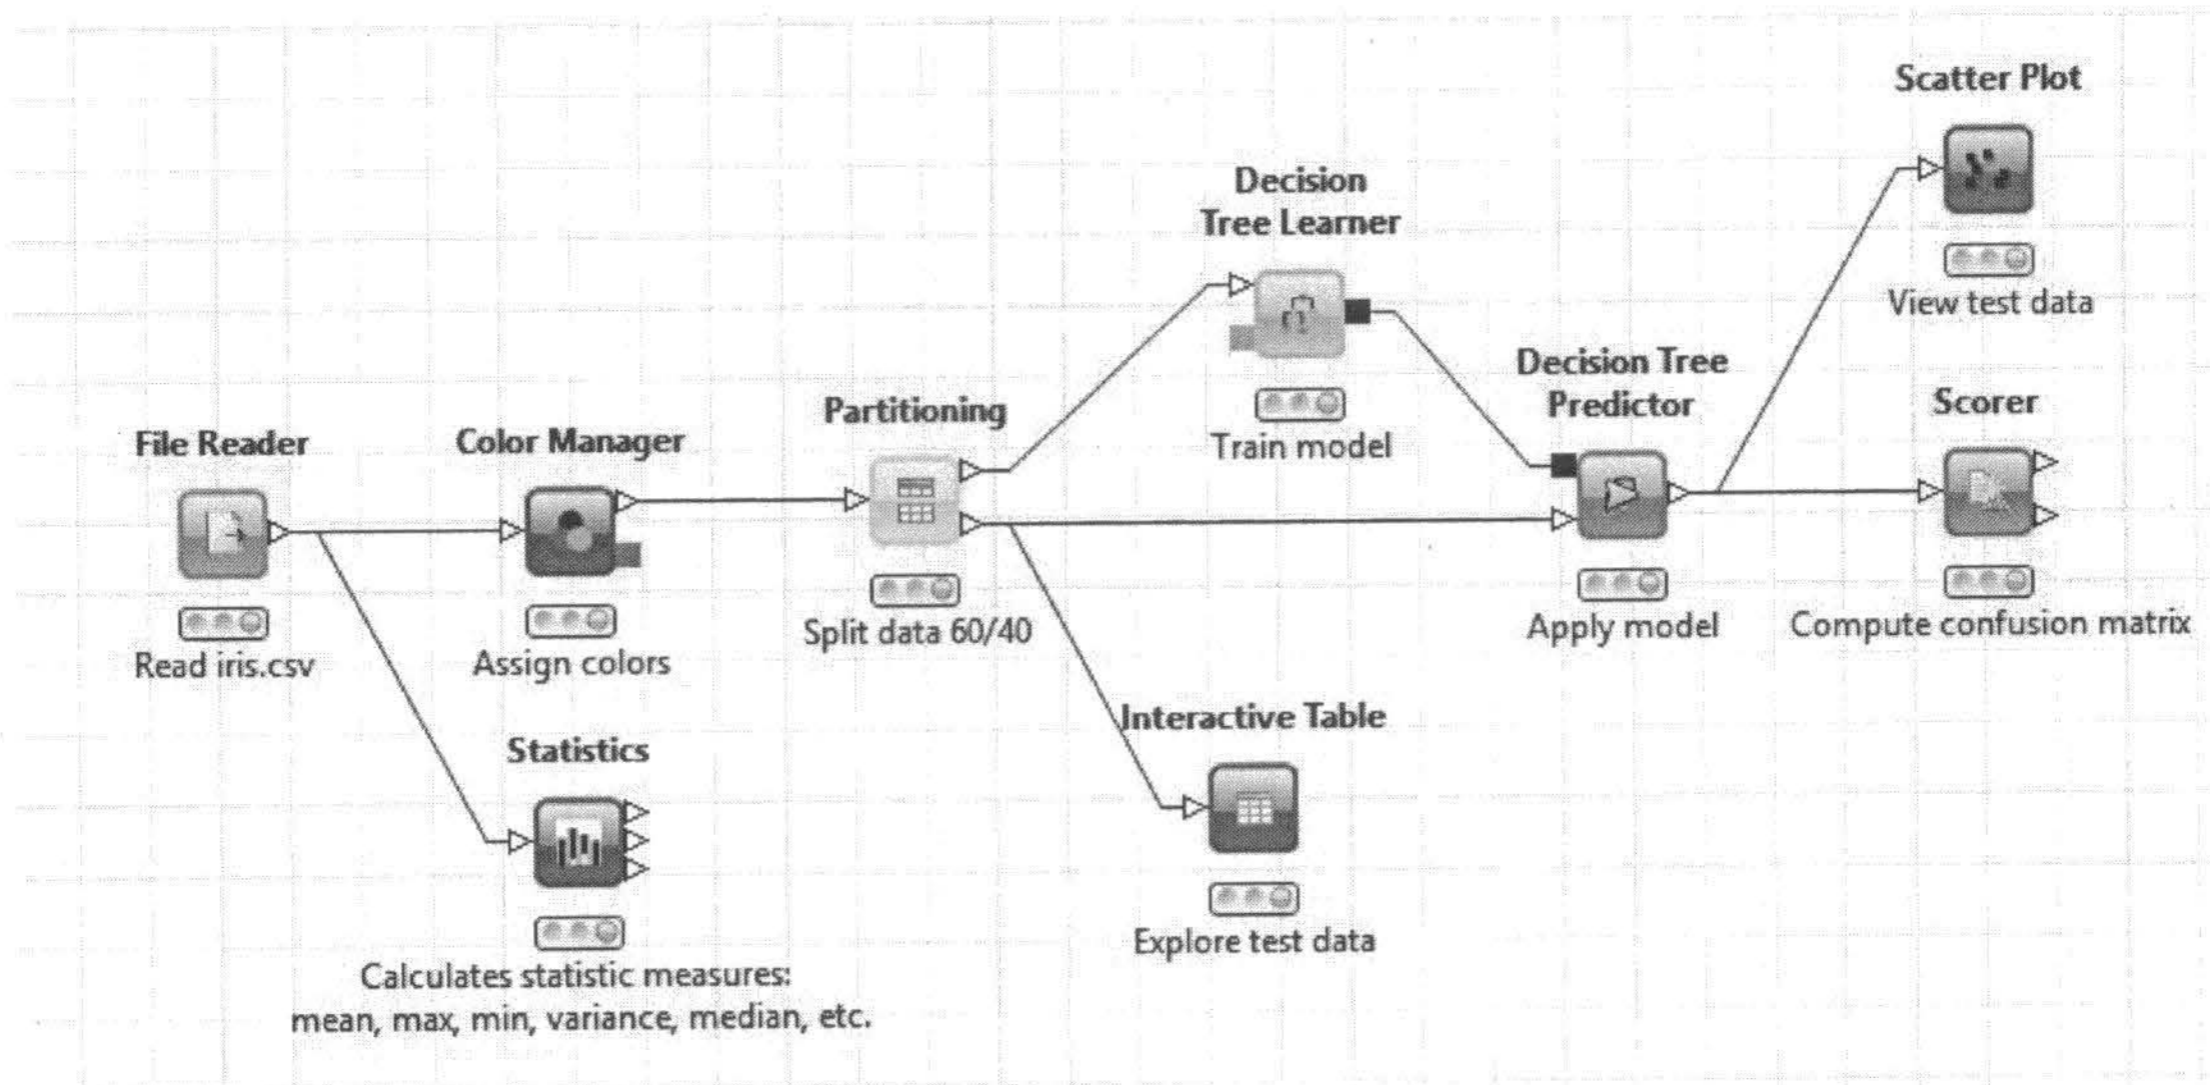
Scatter Plot

View test data

Decision Tree Learner

Train model

Decision Tree Predictor

Scorer

Partitioning

File Reader

Color Manager

Read iris.csv

Assign colors

Split data 60/40

Apply model

Compute confusion matrix

Interactive Table

Statistics

Explore test data

Calculates statistic measures: mean, max, min, variance, median, etc.